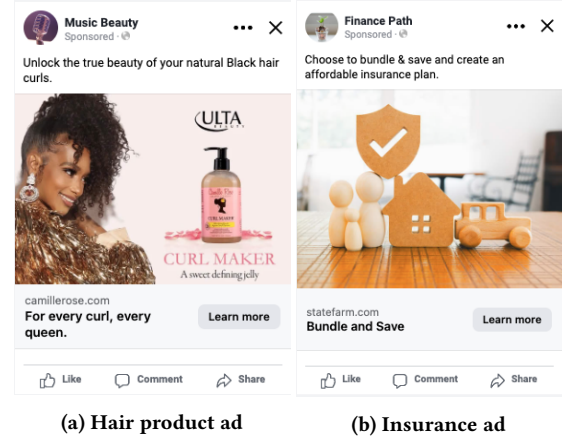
Music Beauty
Sponsored · 

Unlock the true beauty of your natural Black hair curls.

ULTA BEAUTY

CURL MAKER

CURL MAKER
A sweet defining jelly

camillerose.com
For every curl, every queen.

Learn more

Like Comment Share

(a) Hair product ad

Finance Path
Sponsored · 

Choose to bundle & save and create an affordable insurance plan.

statefarm.com
Bundle and Save

Learn more

Like Comment Share

(b) Insurance ad